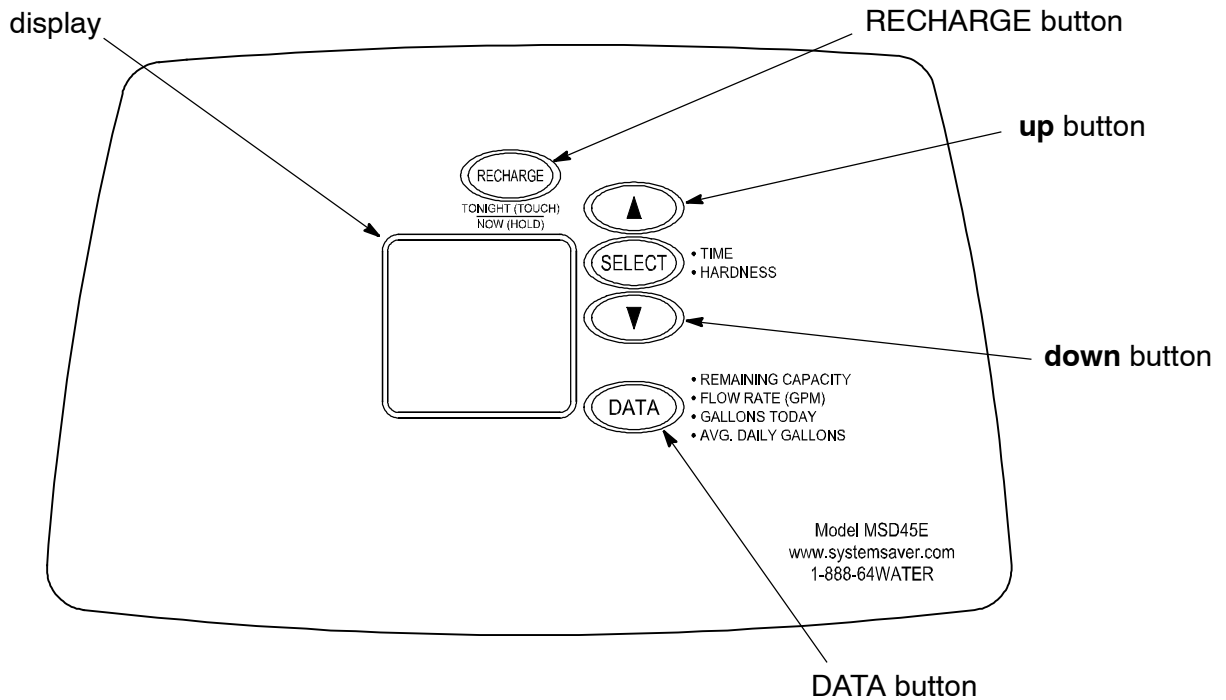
display

RECHARGE button

up button

RECHARGE

TONIGHT (TOUCH)
NOW (HOLD)

▲

SELECT

• TIME
• HARDNESS

▼

down button

DATA

• REMAINING CAPACITY
• FLOW RATE (GPM)
• GALLONS TODAY
• AVG. DAILY GALLONS

Model MSD45E
www.systemsaver.com
1-888-64WATER

DATA button